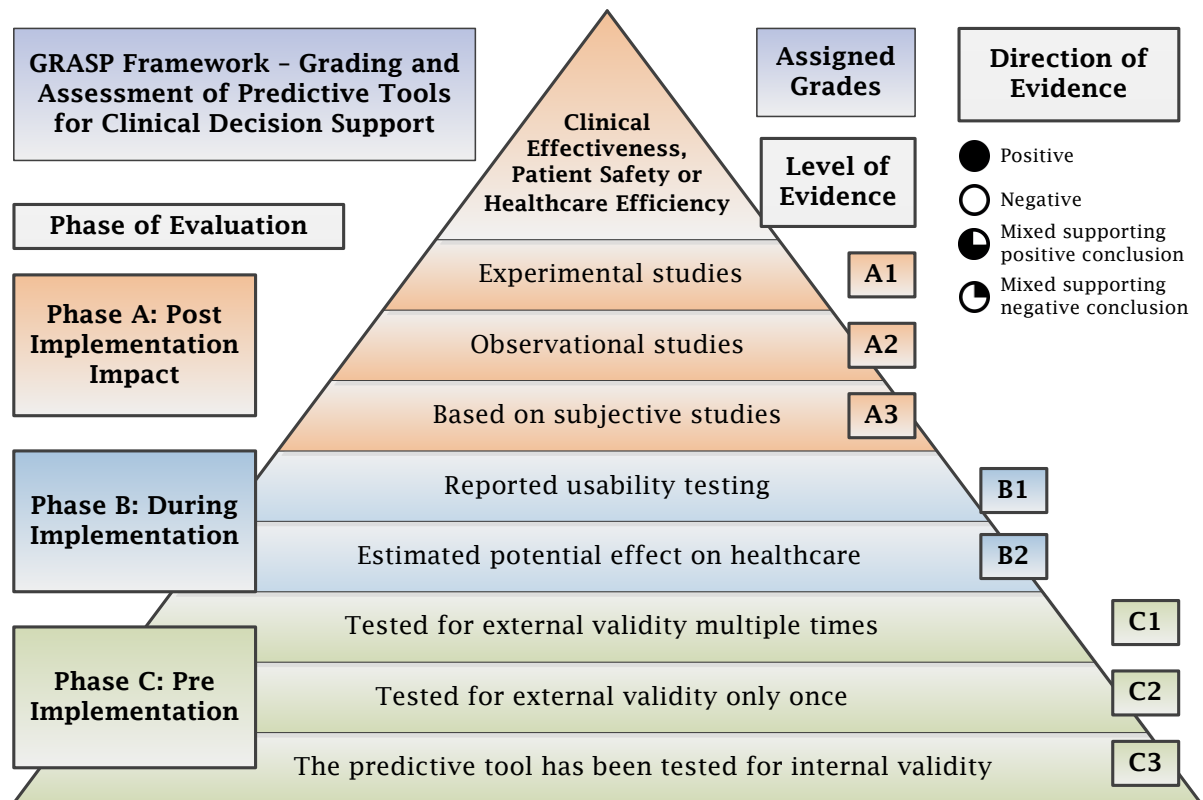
GRASP Framework – Grading and Assessment of Predictive Tools for Clinical Decision Support

Assigned Grades

Direction of Evidence

Clinical Effectiveness, Patient Safety or Healthcare Efficiency

Level of Evidence

Positive

Negative

Mixed supporting positive conclusion

Mixed supporting negative conclusion

Phase of Evaluation

Phase A: Post Implementation Impact

Experimental studies A1

Observational studies A2

Based on subjective studies A3

Phase B: During Implementation

Reported usability testing B1

Estimated potential effect on healthcare B2

Phase C: Pre Implementation

Tested for external validity multiple times C1

Tested for external validity only once C2

The predictive tool has been tested for internal validity C3